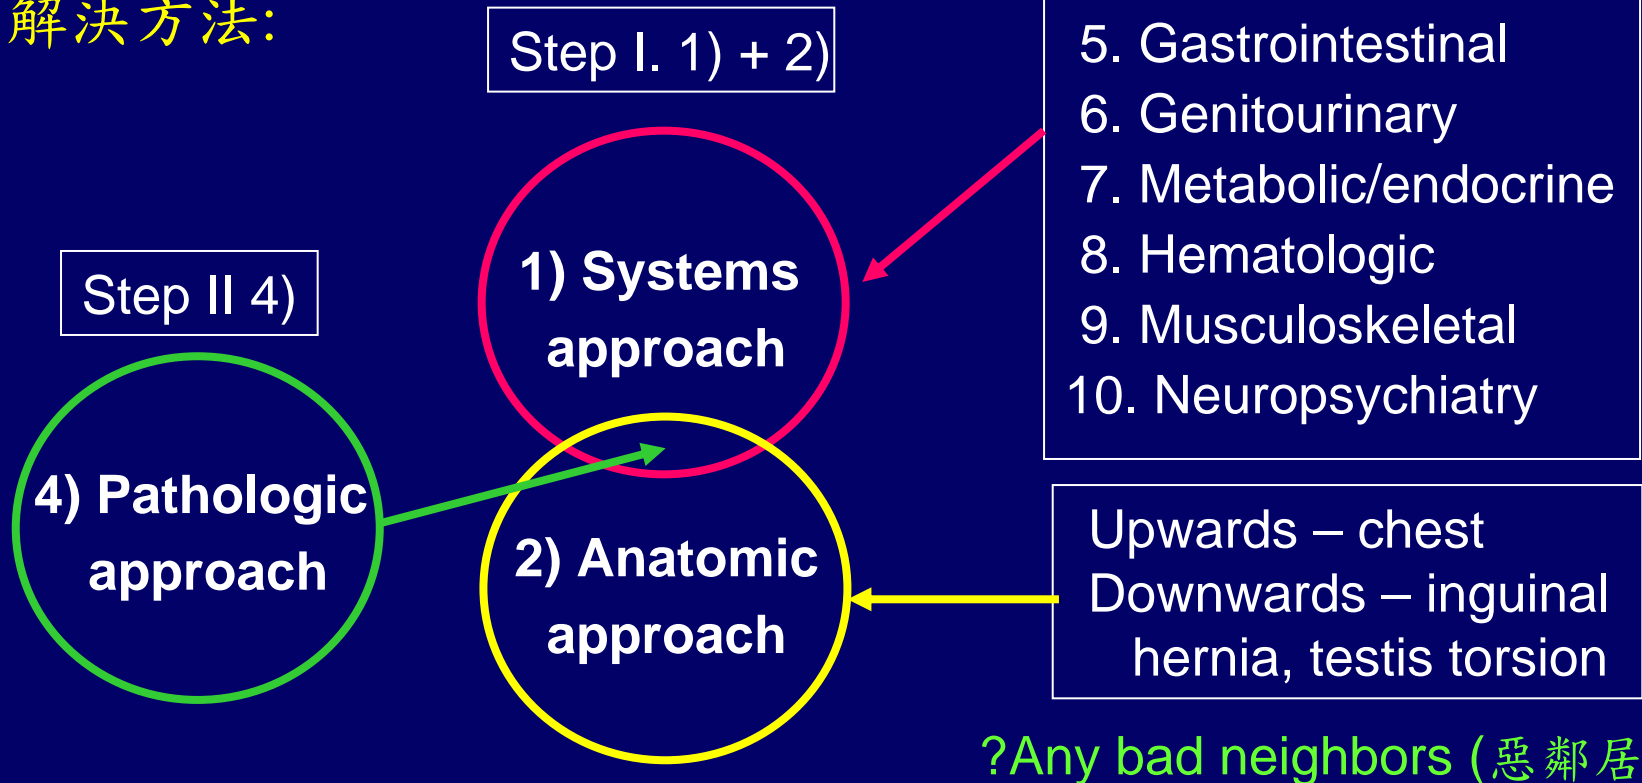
解決方法:

Step I. 1) + 2)

5. Gastrointestinal
6. Genitourinary
7. Metabolic/endocrine
8. Hematologic
9. Musculoskeletal
10. Neuropsychiatry

Step II 4)

1) Systems approach

4) Pathologic approach

2) Anatomic approach

Upwards – chest
Downwards – inguinal hernia, testis torsion

?Any bad neighbors (惡鄰居